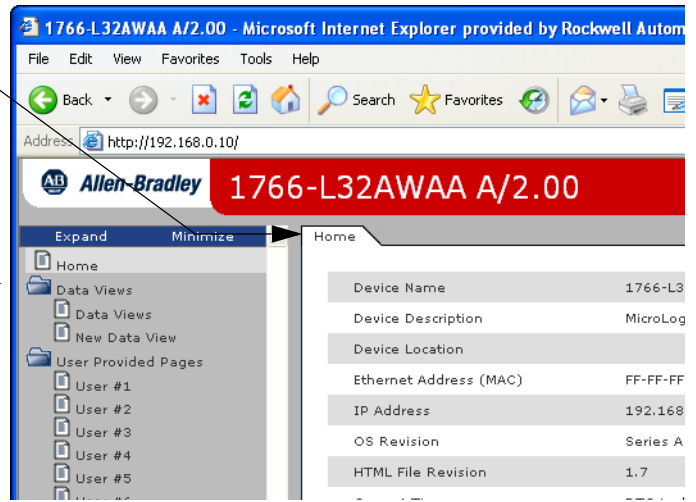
1766-L32AWAA A/2.00 - Microsoft Internet Explorer provided by Rockwell Autom

File Edit View Favorites Tools Help

Back Search Favorites

Address http://192.168.0.10/

AB Allen-Bradley 1766-L32AWAA A/2.00

Expand Minimize

Home

Data Views

Data Views

New Data View

User Provided Pages

User #1

User #2

User #3

User #4

User #5

Home

| Device Name | 1766-L3 |
|---|---|
| Device Description | MicroLog |
| Device Location | |
| Ethernet Address (MAC) | FF-FF-FF |
| IP Address | 192.168 |
| OS Revision | Series A |
| HTML File Revision | 1.7 |